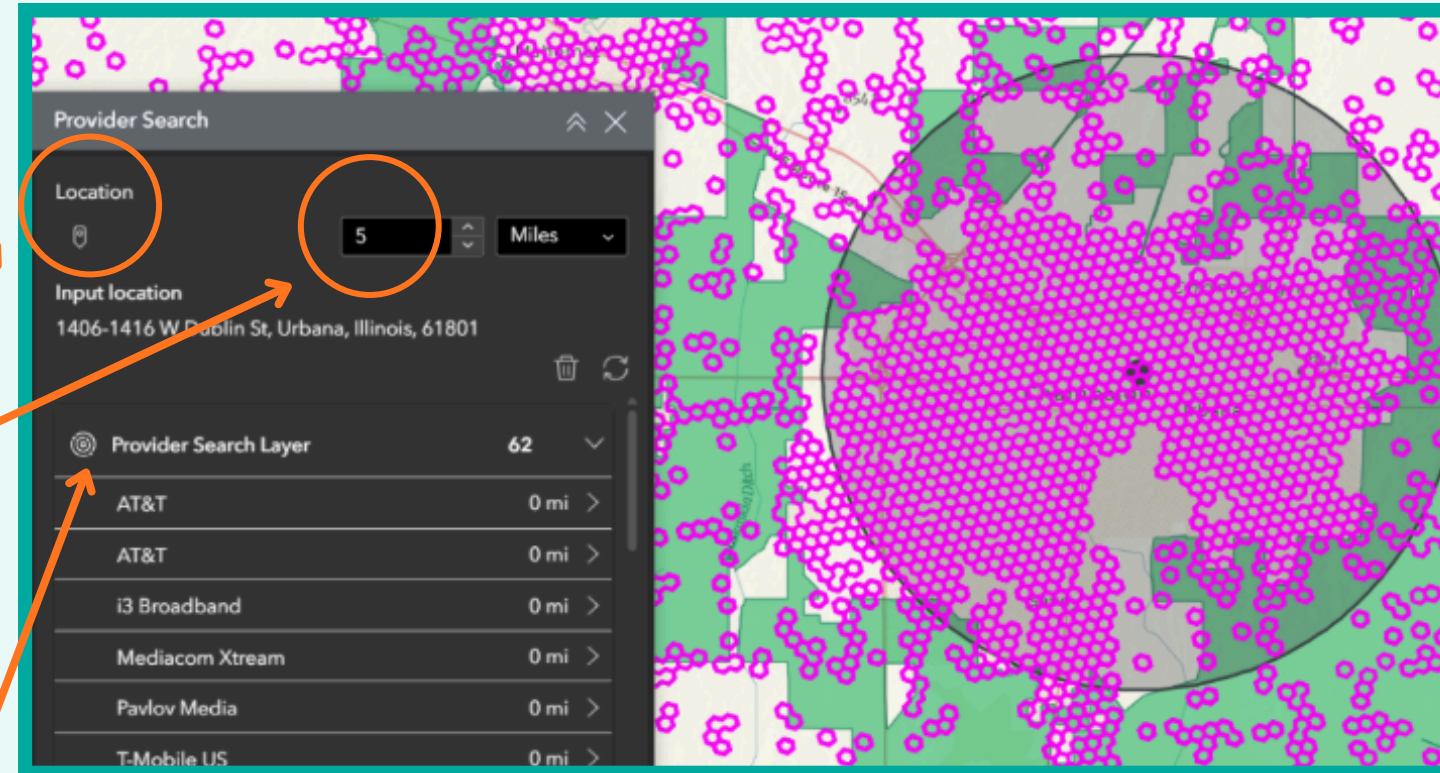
Provider Search

Location

5

Miles

Input location

1406-1416 W Dublin St, Urbana, Illinois, 61801

Provider Search Layer 62

AT&T 0 mi

AT&T 0 mi

i3 Broadband 0 mi

Mediacom Xtream 0 mi

Pavlov Media 0 mi

T-Mobile US 0 mi